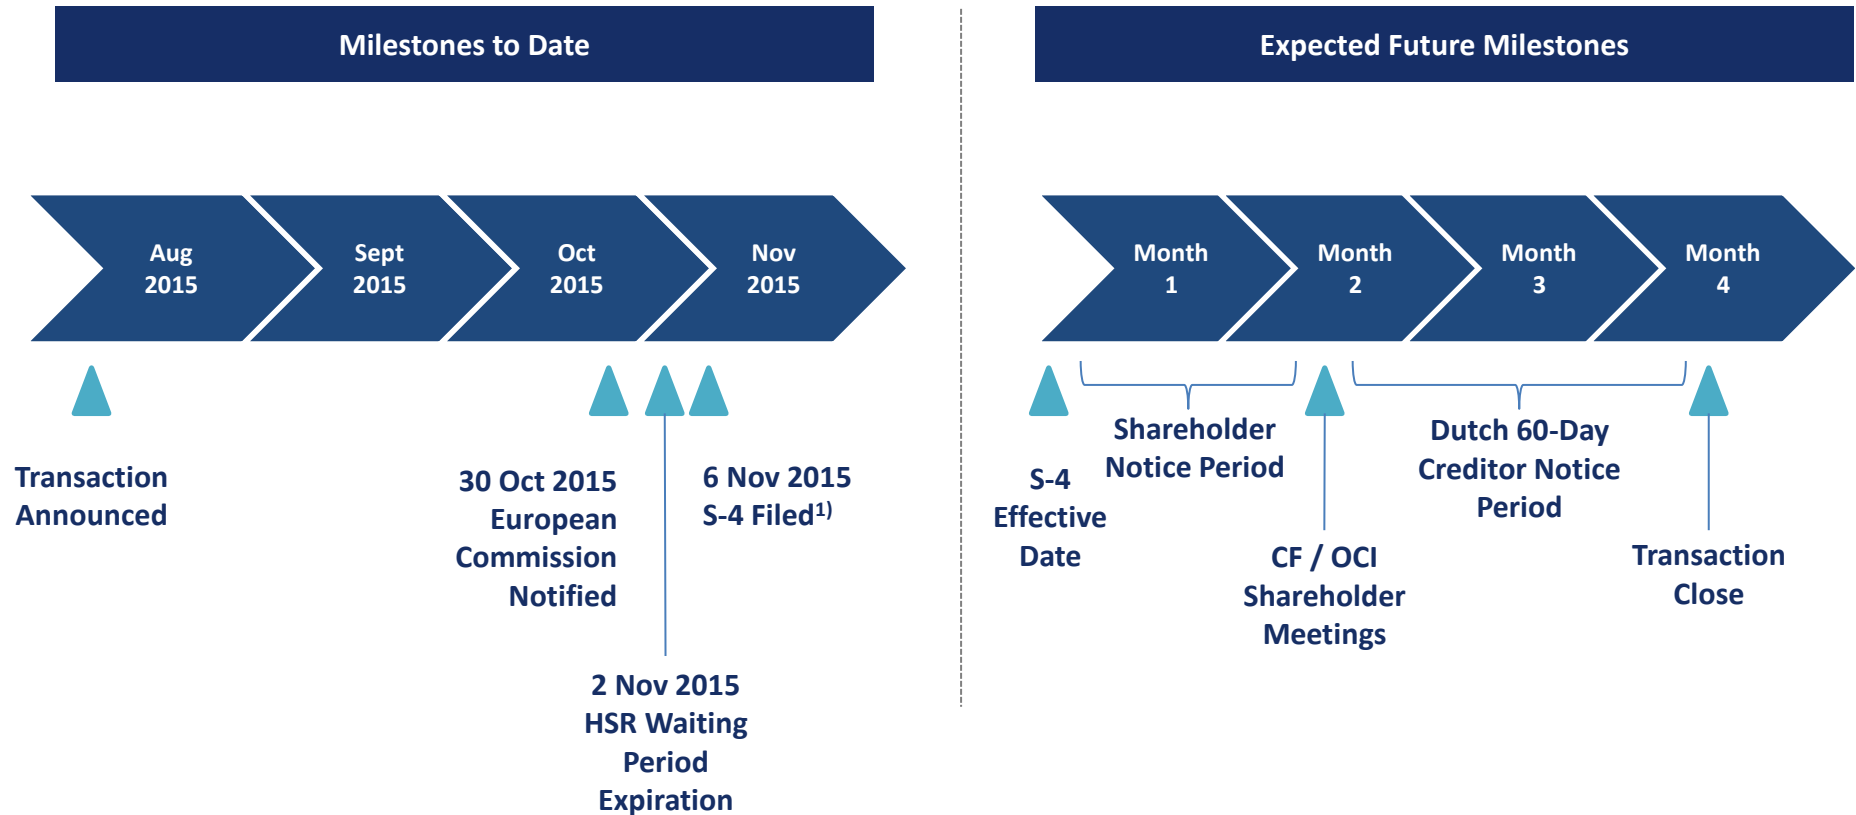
Milestones to Date

Aug 2015

Sept 2015

Oct 2015

Nov 2015

Transaction Announced

30 Oct 2015 European Commission Notified

6 Nov 2015 S-4 Filed$^{1)}$

2 Nov 2015 HSR Waiting Period Expiration

Expected Future Milestones

Month 1

Month 2

Month 3

Month 4

S-4 Effective Date

Shareholder Notice Period

CF / OCI Shareholder Meetings

Dutch 60-Day Creditor Notice Period

Transaction Close